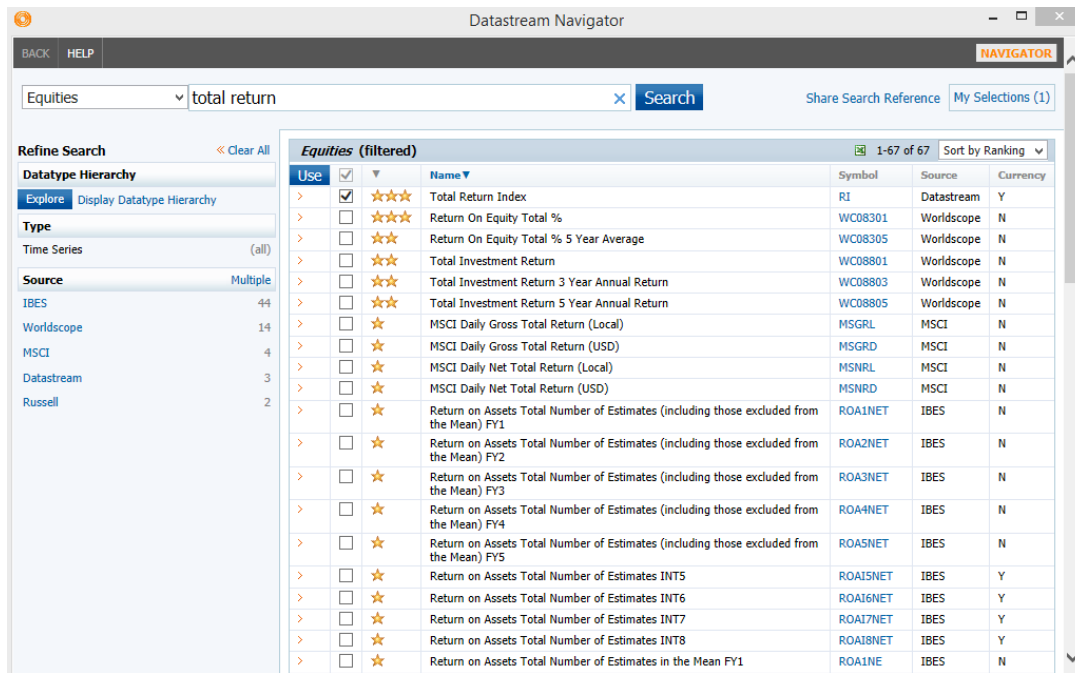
Datastream Navigator

BACK HELP NAVIGATOR

Equities total return Search Share Search Reference My Selections (1)

Refine Search « Clear All

Datatype Hierarchy

Explore Display Datatype Hierarchy

Type

Time Series (all)

Source Multiple

IBES 44

Worldscope 14

MSCI 4

Datastream 3

Russell 2

*Equities* (filtered) 1-67 of 67 Sort by Ranking

| Use | | | Name | Symbol | Source | Currency |
|---|---|---|---|---|---|---|
| › | ✓ | ★★★ | Total Return Index | RI | Datastream | Y |
| › | | ★★★ | Return On Equity Total % | WC08301 | Worldscope | N |
| › | | ★★ | Return On Equity Total % 5 Year Average | WC08305 | Worldscope | N |
| › | | ★★ | Total Investment Return | WC08801 | Worldscope | N |
| › | | ★★ | Total Investment Return 3 Year Annual Return | WC08803 | Worldscope | N |
| › | | ★★ | Total Investment Return 5 Year Annual Return | WC08805 | Worldscope | N |
| › | | ★ | MSCI Daily Gross Total Return (Local) | MSGRL | MSCI | N |
| › | | ★ | MSCI Daily Gross Total Return (USD) | MSGRD | MSCI | N |
| › | | ★ | MSCI Daily Net Total Return (Local) | MSNRL | MSCI | N |
| › | | ★ | MSCI Daily Net Total Return (USD) | MSNRD | MSCI | N |
| › | | ★ | Return on Assets Total Number of Estimates (including those excluded from the Mean) FY1 | ROA1NET | IBES | N |
| › | | ★ | Return on Assets Total Number of Estimates (including those excluded from the Mean) FY2 | ROA2NET | IBES | N |
| › | | ★ | Return on Assets Total Number of Estimates (including those excluded from the Mean) FY3 | ROA3NET | IBES | N |
| › | | ★ | Return on Assets Total Number of Estimates (including those excluded from the Mean) FY4 | ROA4NET | IBES | N |
| › | | ★ | Return on Assets Total Number of Estimates (including those excluded from the Mean) FY5 | ROA5NET | IBES | N |
| › | | ★ | Return on Assets Total Number of Estimates INT5 | ROAI5NET | IBES | Y |
| › | | ★ | Return on Assets Total Number of Estimates INT6 | ROAI6NET | IBES | Y |
| › | | ★ | Return on Assets Total Number of Estimates INT7 | ROAI7NET | IBES | Y |
| › | | ★ | Return on Assets Total Number of Estimates INT8 | ROAI8NET | IBES | Y |
| › | | ★ | Return on Assets Total Number of Estimates in the Mean FY1 | ROA1NE | IBES | N |